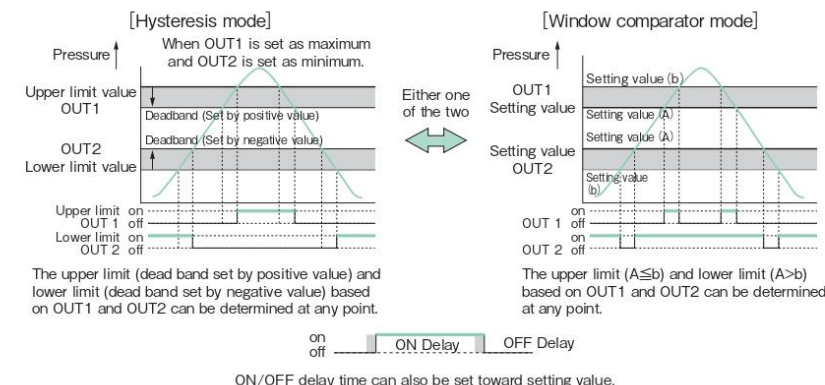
[Hysteresis mode]

Pressure

When OUT1 is set as maximum and OUT2 is set as minimum.

Upper limit value OUT1

Deadband (Set by positive value)

Deadband (Set by negative value)

OUT2 Lower limit value

Upper limit on
OUT 1 off
Lower limit on
OUT 2 off

The upper limit (dead band set by positive value) and lower limit (dead band set by negative value) based on OUT1 and OUT2 can be determined at any point.

Either one of the two

[Window comparator mode]

Pressure

OUT1 Setting value

Setting value (b)

Setting value (A)

Setting value (A)

Setting value OUT2

Setting value (b)

on
OUT 1 off
on
OUT 2 off

The upper limit (A≦b) and lower limit (A>b) based on OUT1 and OUT2 can be determined at any point.

on
off

ON Delay

OFF Delay

ON/OFF delay time can also be set toward setting value.